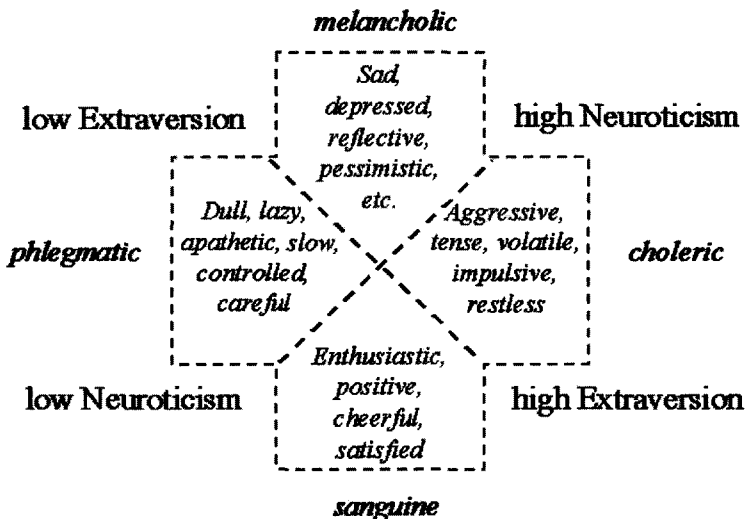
melancholic

low Extraversion

Sad, depressed, reflective, pessimistic, etc.

high Neuroticism

phlegmatic

Dull, lazy, apathetic, slow, controlled, careful

Aggressive, tense, volatile, impulsive, restless

choleric

low Neuroticism

Enthusiastic, positive, cheerful, satisfied

high Extraversion

sanguine